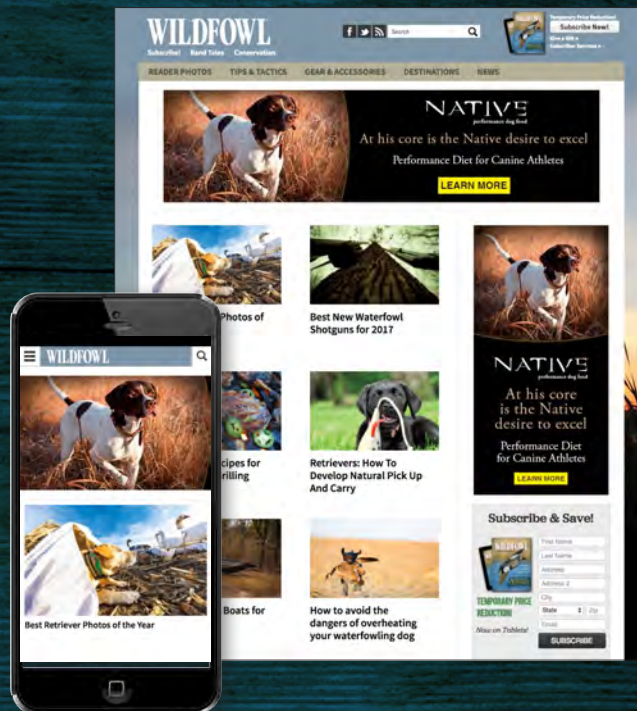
WILDFOWL
Subscribe! Band Tales Conservation

Search

Temporary Price Reduction!
Subscribe Now!
Give a Gift »
Subscriber Services »

READER PHOTOS TIPS & TACTICS GEAR & ACCESSORIES DESTINATIONS NEWS

NATIVE
performance dog food
At his core is the Native desire to excel
Performance Diet for Canine Athletes
LEARN MORE

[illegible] Photos of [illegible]

Best New Waterfowl Shotguns for 2017

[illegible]cipes for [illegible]rilling

Retrievers: How To Develop Natural Pick Up And Carry

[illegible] Boats for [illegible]

How to avoid the dangers of overheating your waterfowling dog

NATIVE
performance dog food
At his core is the Native desire to excel
Performance Diet for Canine Athletes
LEARN MORE

Subscribe & Save!
TEMPORARY PRICE REDUCTION!
Now on Tablets!
First Name
Last Name
Address
Address 2
City
State
Zip
Email
SUBSCRIBE

WILDFOWL

Best Retriever Photos of the Year